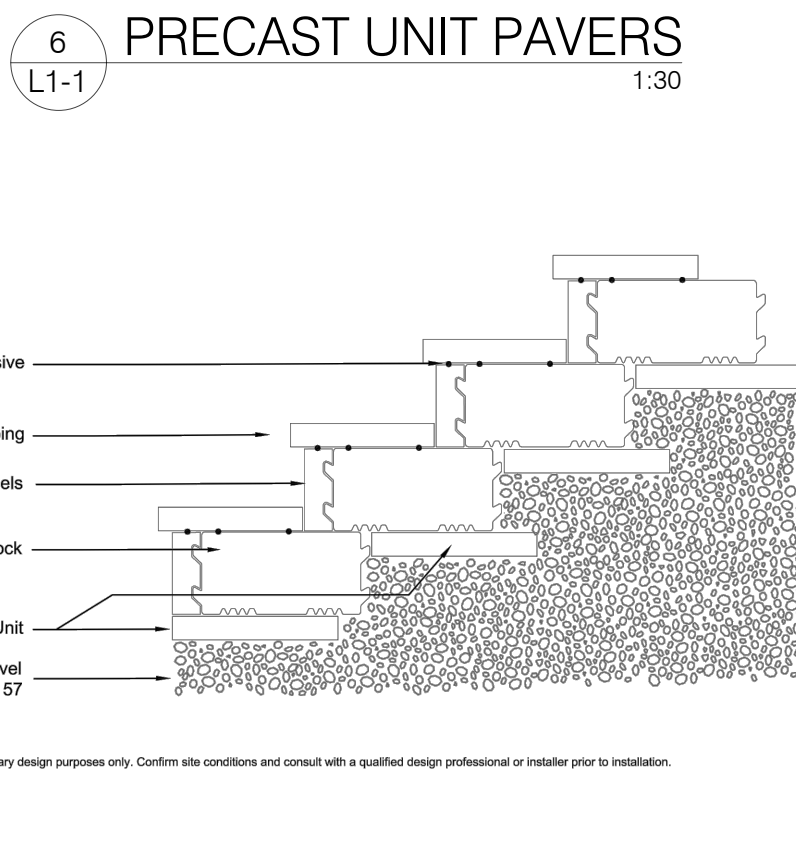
6
L1-1
PRECAST UNIT PAVERS
1:30

sive

ing

els

ock

Unit

vel
57

ary design purposes only. Confirm site conditions and consult with a qualified design professional or installer prior to installation.